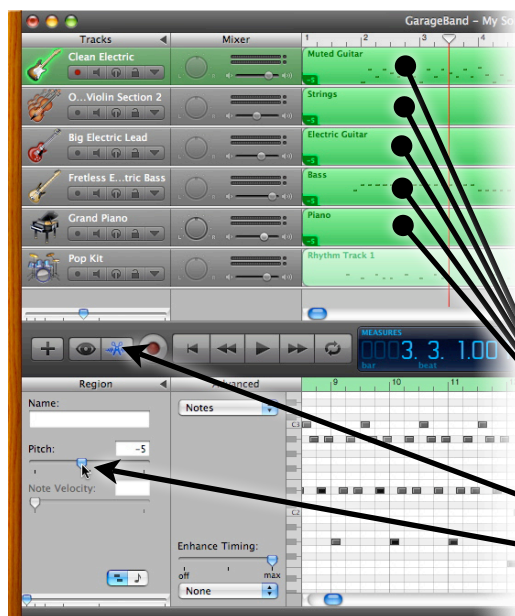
GarageBand – My So

Tracks

Mixer

Clean Electric

O...Violin Section 2

Big Electric Lead

Fretless E...tric Bass

Grand Piano

Pop Kit

1

2

3

4

Muted Guitar

-5

Strings

-5

Electric Guitar

-5

Bass

-5

Piano

-5

Rhythm Track 1

MEASURES

3. 3. 1.00

bar

beat

Region

Advanced

Name:

Notes

Pitch:

-5

Note Velocity:

Enhance Timing:

off

max

None

9

10

11

C3

C2